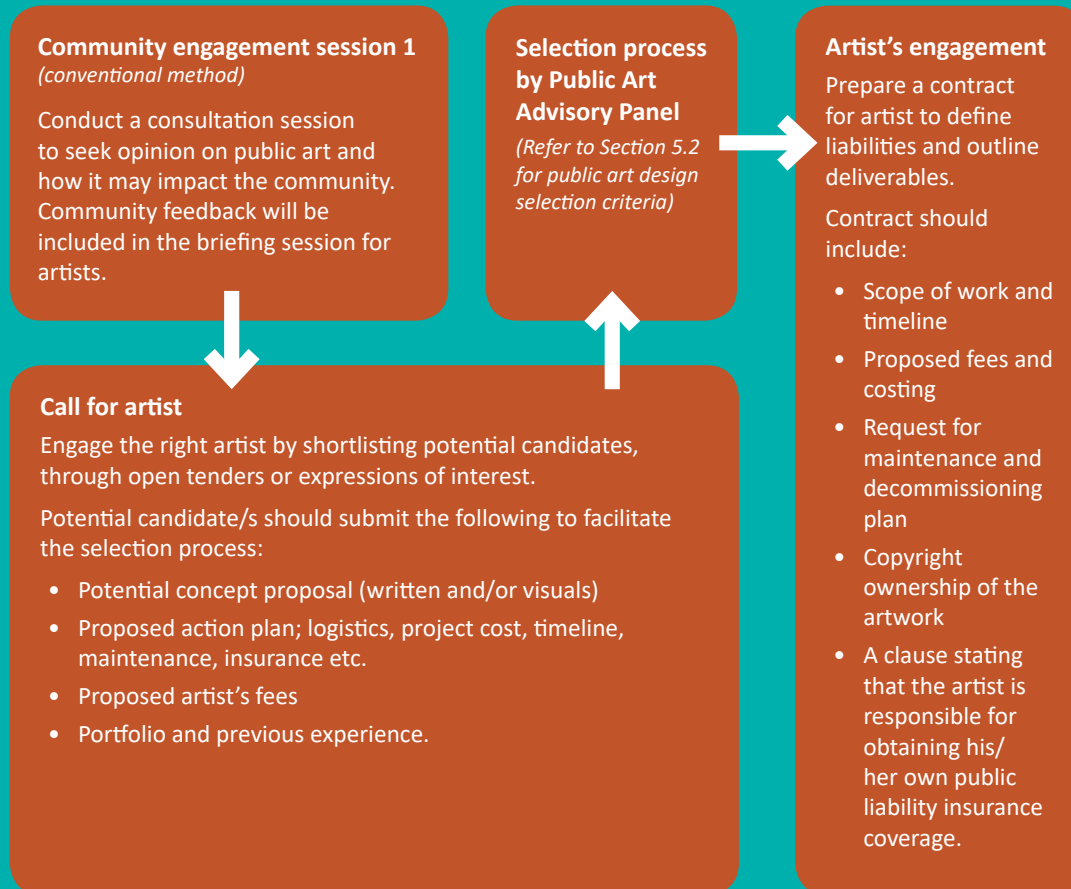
**Community engagement session 1**
*(conventional method)*

Conduct a consultation session to seek opinion on public art and how it may impact the community. Community feedback will be included in the briefing session for artists.

**Call for artist**

Engage the right artist by shortlisting potential candidates, through open tenders or expressions of interest.

Potential candidate/s should submit the following to facilitate the selection process:

- Potential concept proposal (written and/or visuals)
- Proposed action plan; logistics, project cost, timeline, maintenance, insurance etc.
- Proposed artist's fees
- Portfolio and previous experience.

**Selection process by Public Art Advisory Panel**

*(Refer to Section 5.2 for public art design selection criteria)*

**Artist's engagement**

Prepare a contract for artist to define liabilities and outline deliverables.

Contract should include:

- Scope of work and timeline
- Proposed fees and costing
- Request for maintenance and decommissioning plan
- Copyright ownership of the artwork
- A clause stating that the artist is responsible for obtaining his/her own public liability insurance coverage.